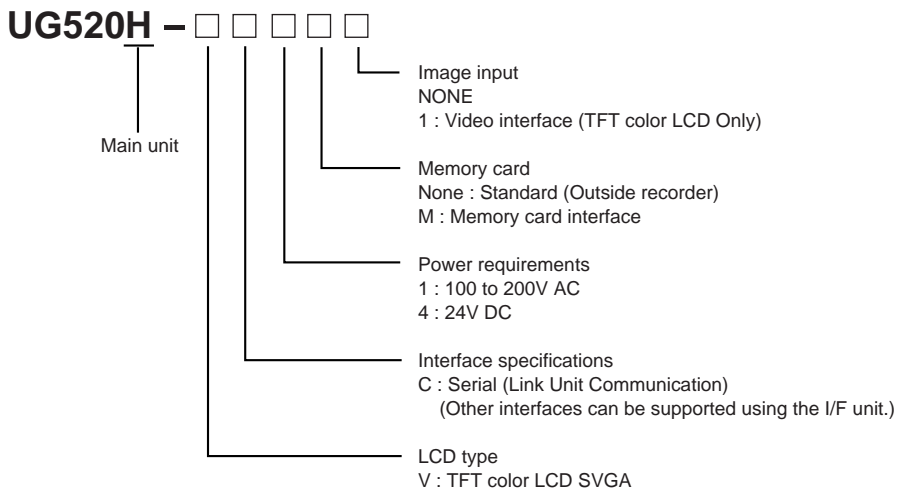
UG520H – □ □ □ □ □

Main unit

Image input
NONE
1 : Video interface (TFT color LCD Only)

Memory card
None : Standard (Outside recorder)
M : Memory card interface

Power requirements
1 : 100 to 200V AC
4 : 24V DC

Interface specifications
C : Serial (Link Unit Communication)
(Other interfaces can be supported using the I/F unit.)

LCD type
V : TFT color LCD SVGA